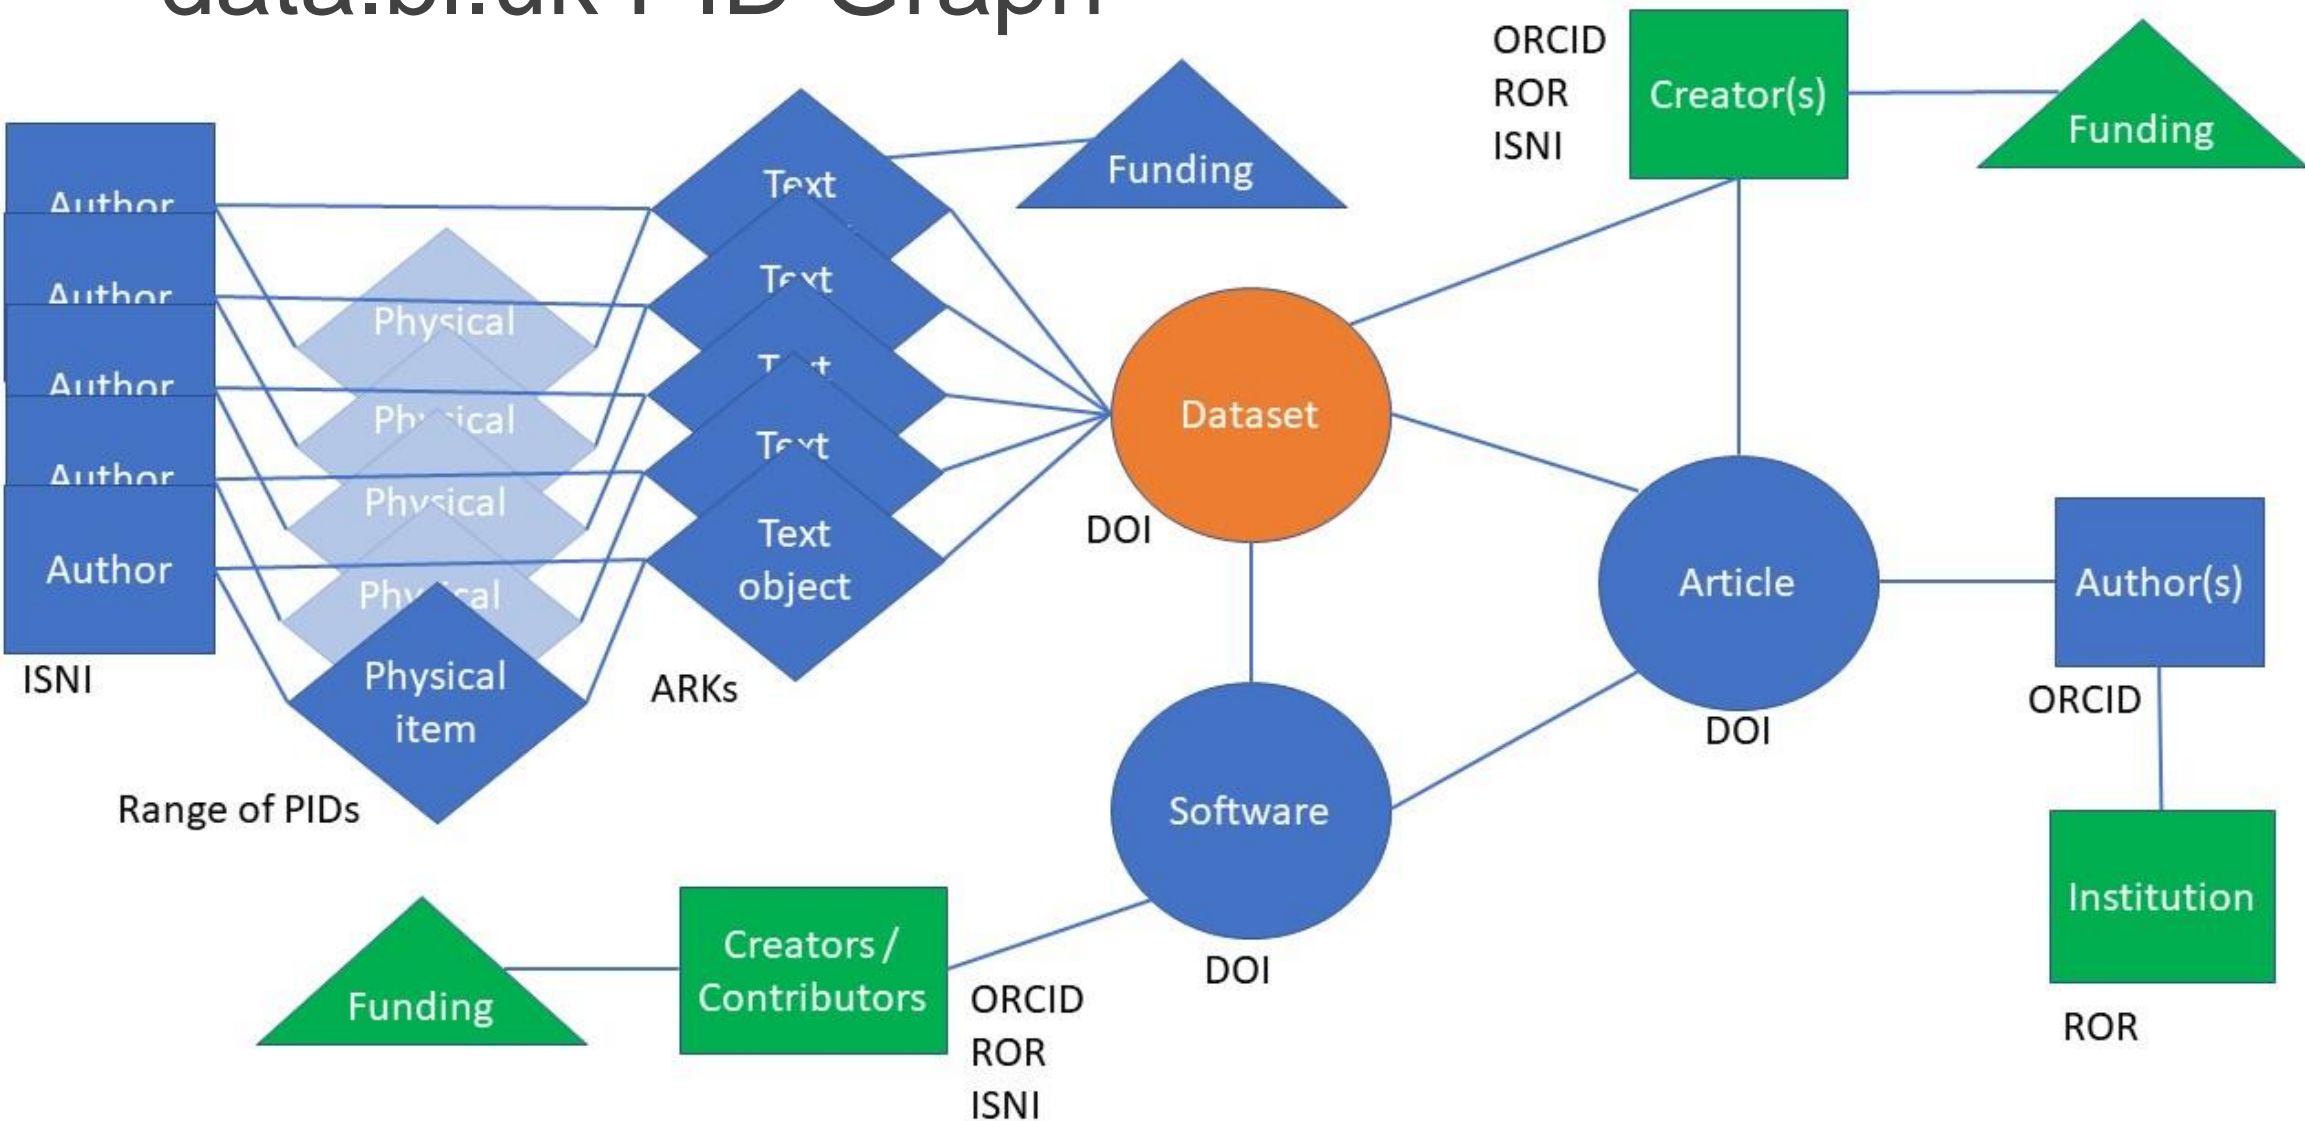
ORCID
ROR
ISNI

Creator(s)

Funding

Author
Author
Author
Author
Author

Physical
Ph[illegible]ical
Physical
Ph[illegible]al
Physical item

Text
Text
T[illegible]t
Text
Text object

Funding

Dataset

DOI

Article

DOI

Author(s)

ORCID

Institution

ROR

ISNI

ARKs

Range of PIDs

Software

DOI

Funding

Creators / Contributors

ORCID
ROR
ISNI